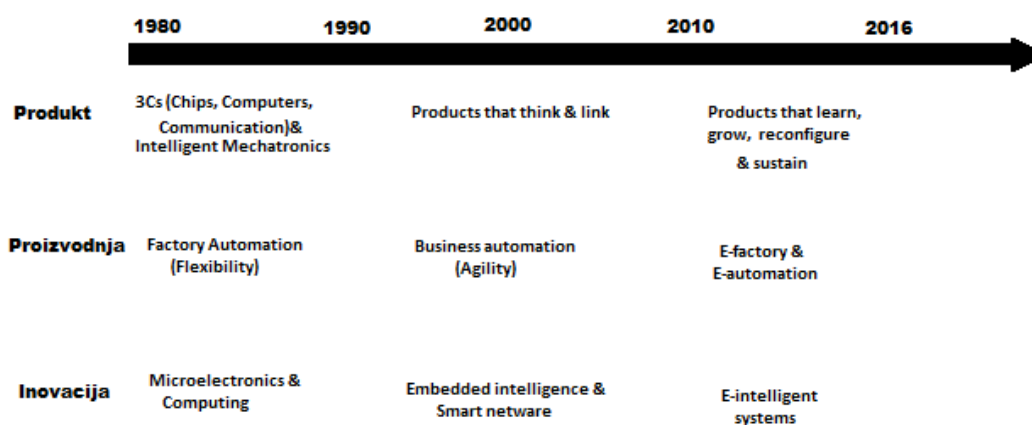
1980 1990 2000 2010 2016

Produkt
3Cs (Chips, Computers, Communication)& Intelligent Mechatronics
Products that think & link
Products that learn, grow, reconfigure & sustain

Proizvodnja
Factory Automation (Flexibility)
Business automation (Agility)
E-factory & E-automation

Inovacija
Microelectronics & Computing
Embedded intelligence & Smart netware
E-intelligent systems